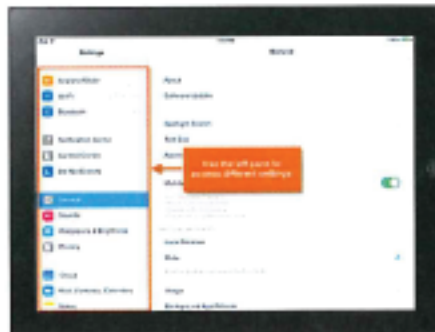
Settings

General

Airplane Mode

Wi-Fi

Bluetooth

Notification Center

Control Center

Do Not Disturb

General

Sounds

Wallpapers & Brightness

Privacy

iCloud

Mail, Contacts, Calendars

Notes

About

Software Update

Spotlight Search

Text Size

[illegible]

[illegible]

Use the left pane to access different settings

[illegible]

Date & Time

Keyboard

Storage

Background App Refresh